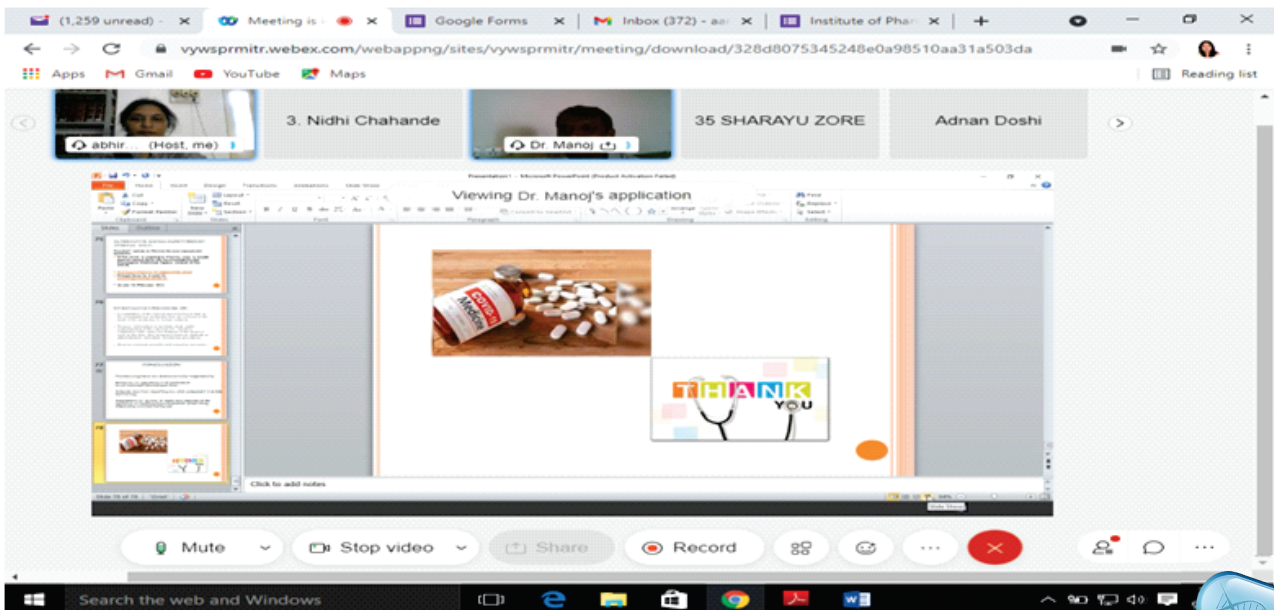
(1,259 unread) - ×
Meeting is ×
Google Forms ×
Inbox (372) - aa ×
Institute of Phar ×
+

vywsprmitr.webex.com/webappng/sites/vywsprmitr/meeting/download/328d8075345248e0a98510aa31a503da

Apps
Gmail
YouTube
Maps
Reading list

abhir... (Host, me)
3. Nidhi Chahande
Dr. Manoj
35 SHARAYU ZORE
Adnan Doshi

Viewing Dr. Manoj's application

COVID-19 Medicine

THANK YOU

Click to add notes

Mute
Stop video
Share
Record

Search the web and Windows